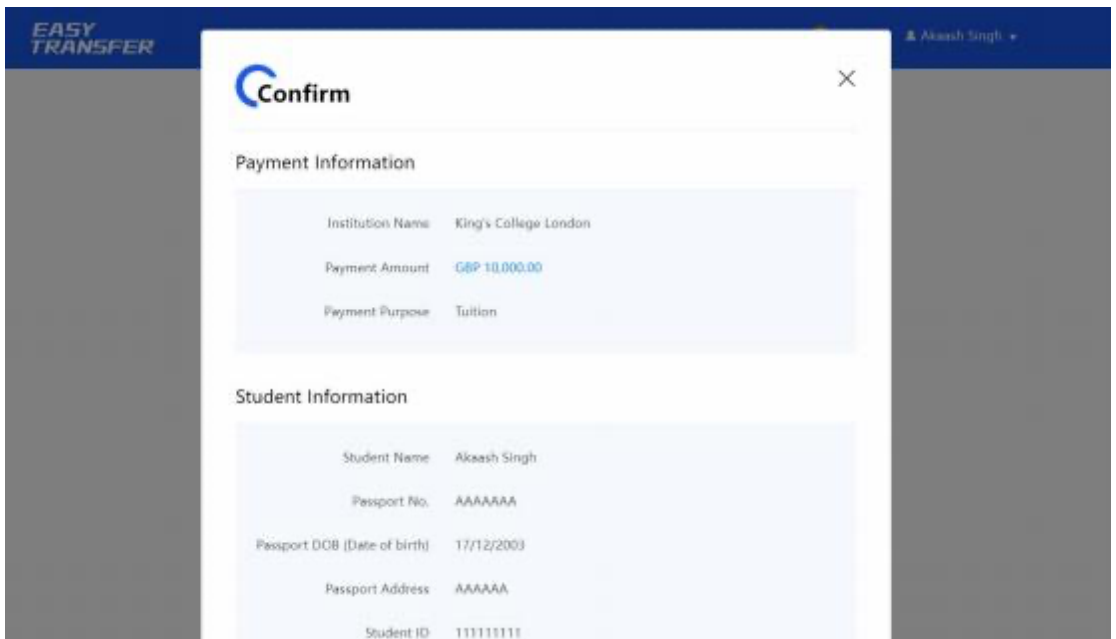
EASY TRANSFER

Akaash Singh

Confirm

×

Payment Information

Institution Name King's College London

Payment Amount GBP 10,000.00

Payment Purpose Tuition

Student Information

Student Name Akaash Singh

Passport No. AAAAAAA

Passport DOB (Date of birth) 17/12/2003

Passport Address AAAAAA

Student ID 111111111